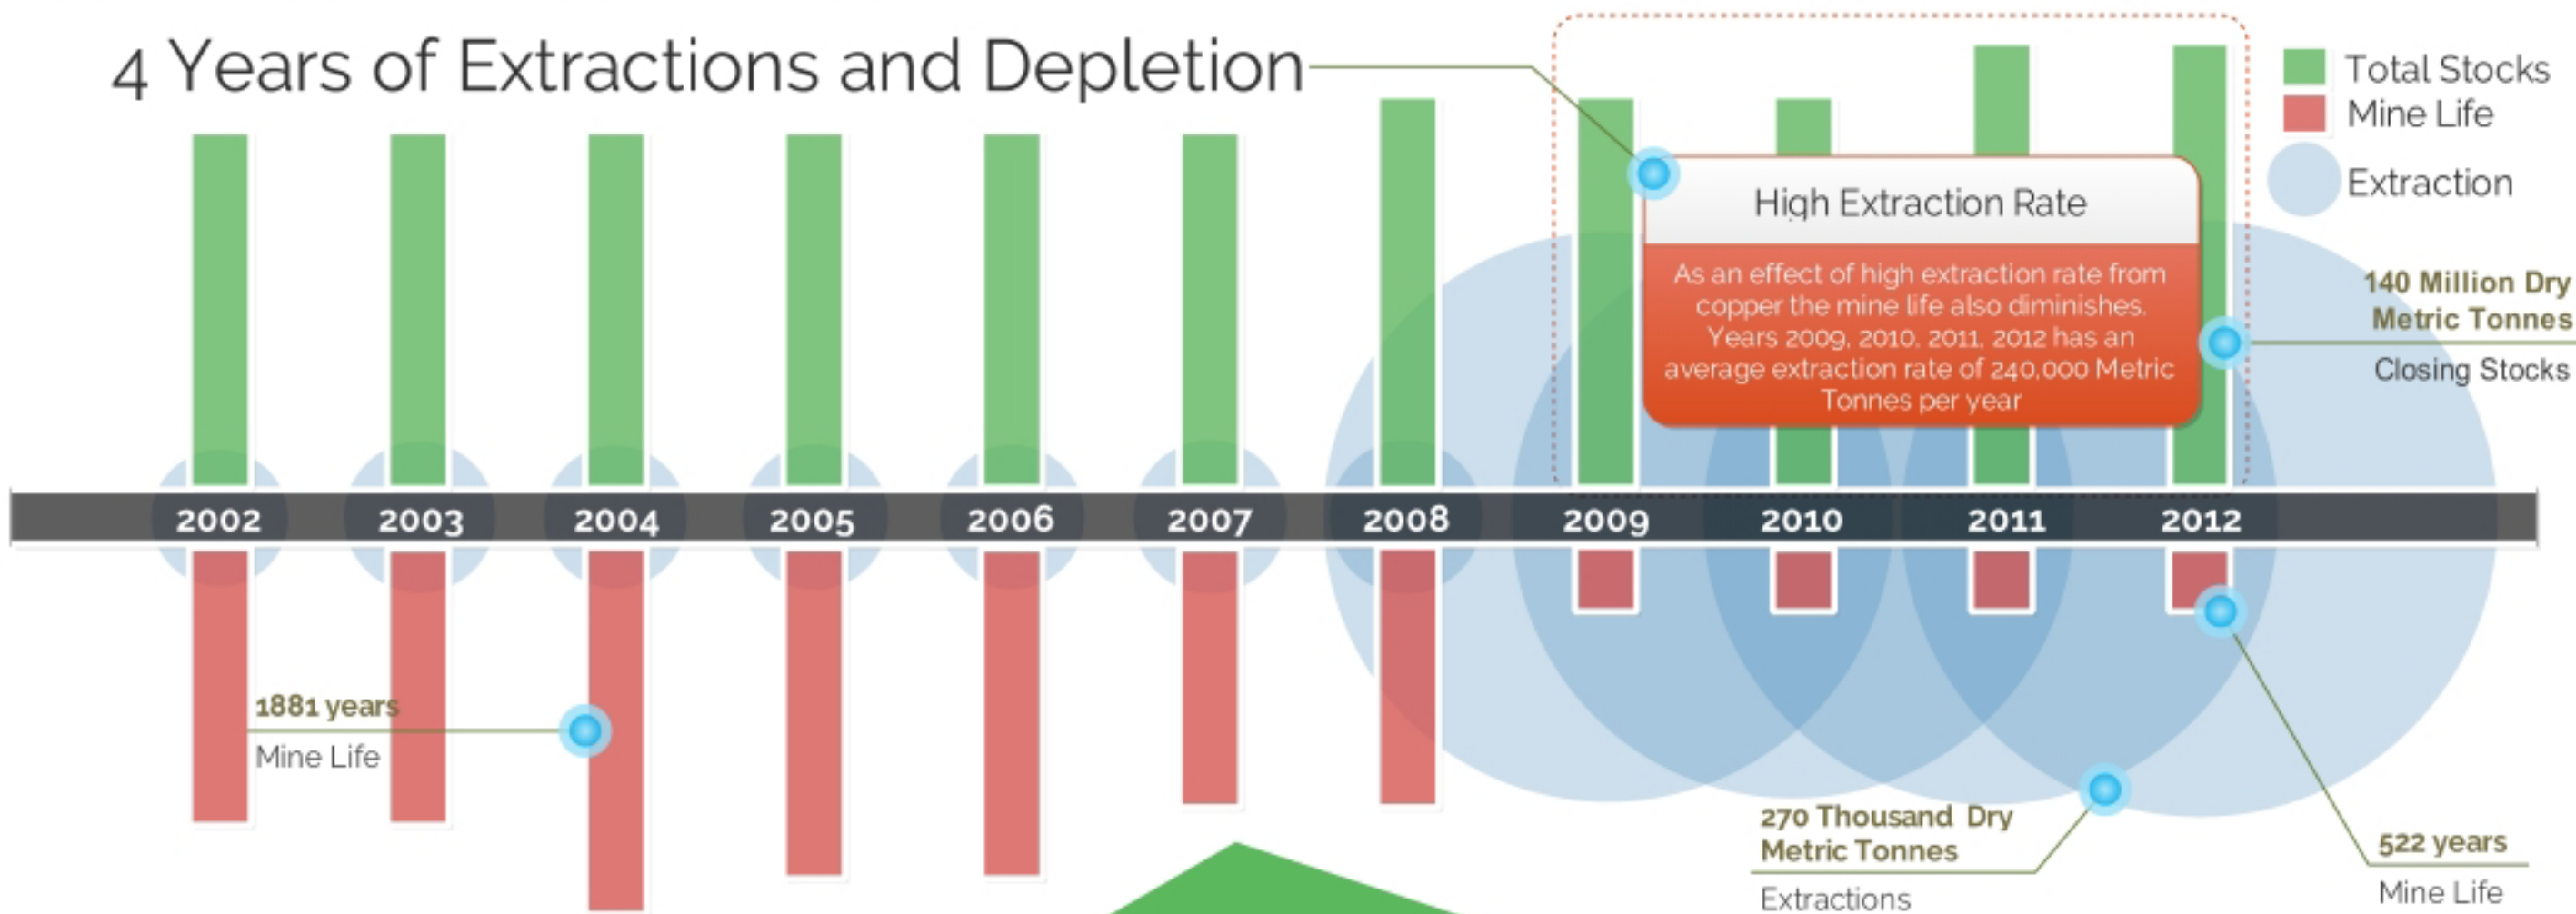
4 Years of Extractions and Depletion

Total Stocks
Mine Life
Extraction

High Extraction Rate

As an effect of high extraction rate from copper the mine life also diminishes. Years 2009, 2010, 2011, 2012 has an average extraction rate of 240,000 Metric Tonnes per year

140 Million Dry Metric Tonnes
Closing Stocks

2002
2003
2004
2005
2006
2007
2008
2009
2010
2011
2012

1881 years
Mine Life

270 Thousand Dry Metric Tonnes
Extractions

522 years
Mine Life